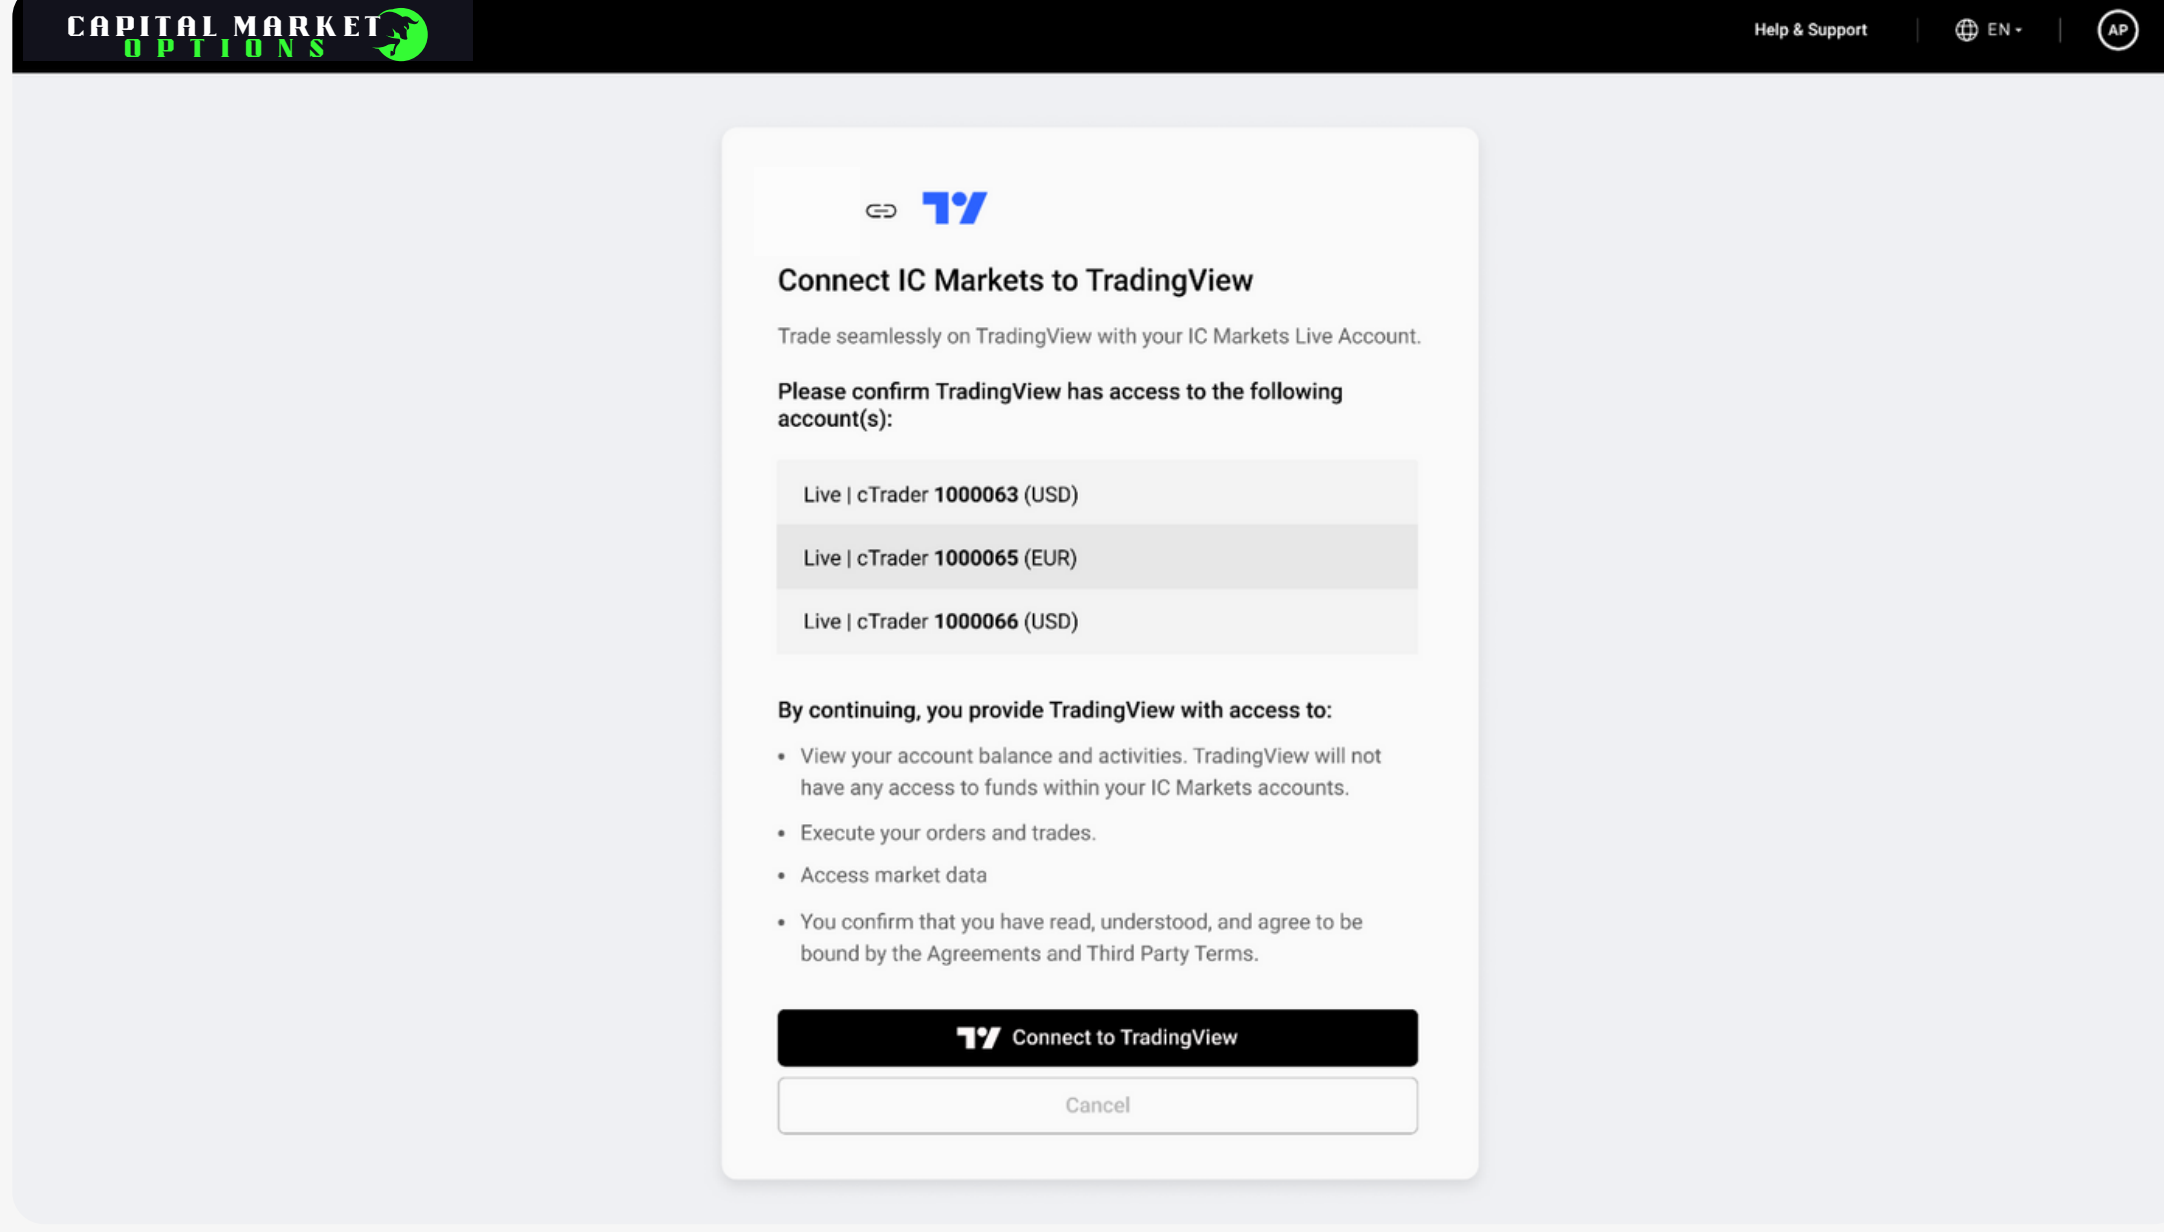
CAPITAL MARKET OPTIONS

Help & Support

EN

AP

Connect IC Markets to TradingView

Trade seamlessly on TradingView with your IC Markets Live Account.

Please confirm TradingView has access to the following account(s):

Live | cTrader **1000063** (USD)

Live | cTrader **1000065** (EUR)

Live | cTrader **1000066** (USD)

By continuing, you provide TradingView with access to:

- View your account balance and activities. TradingView will not have any access to funds within your IC Markets accounts.
- Execute your orders and trades.
- Access market data
- You confirm that you have read, understood, and agree to be bound by the Agreements and Third Party Terms.

Connect to TradingView

Cancel